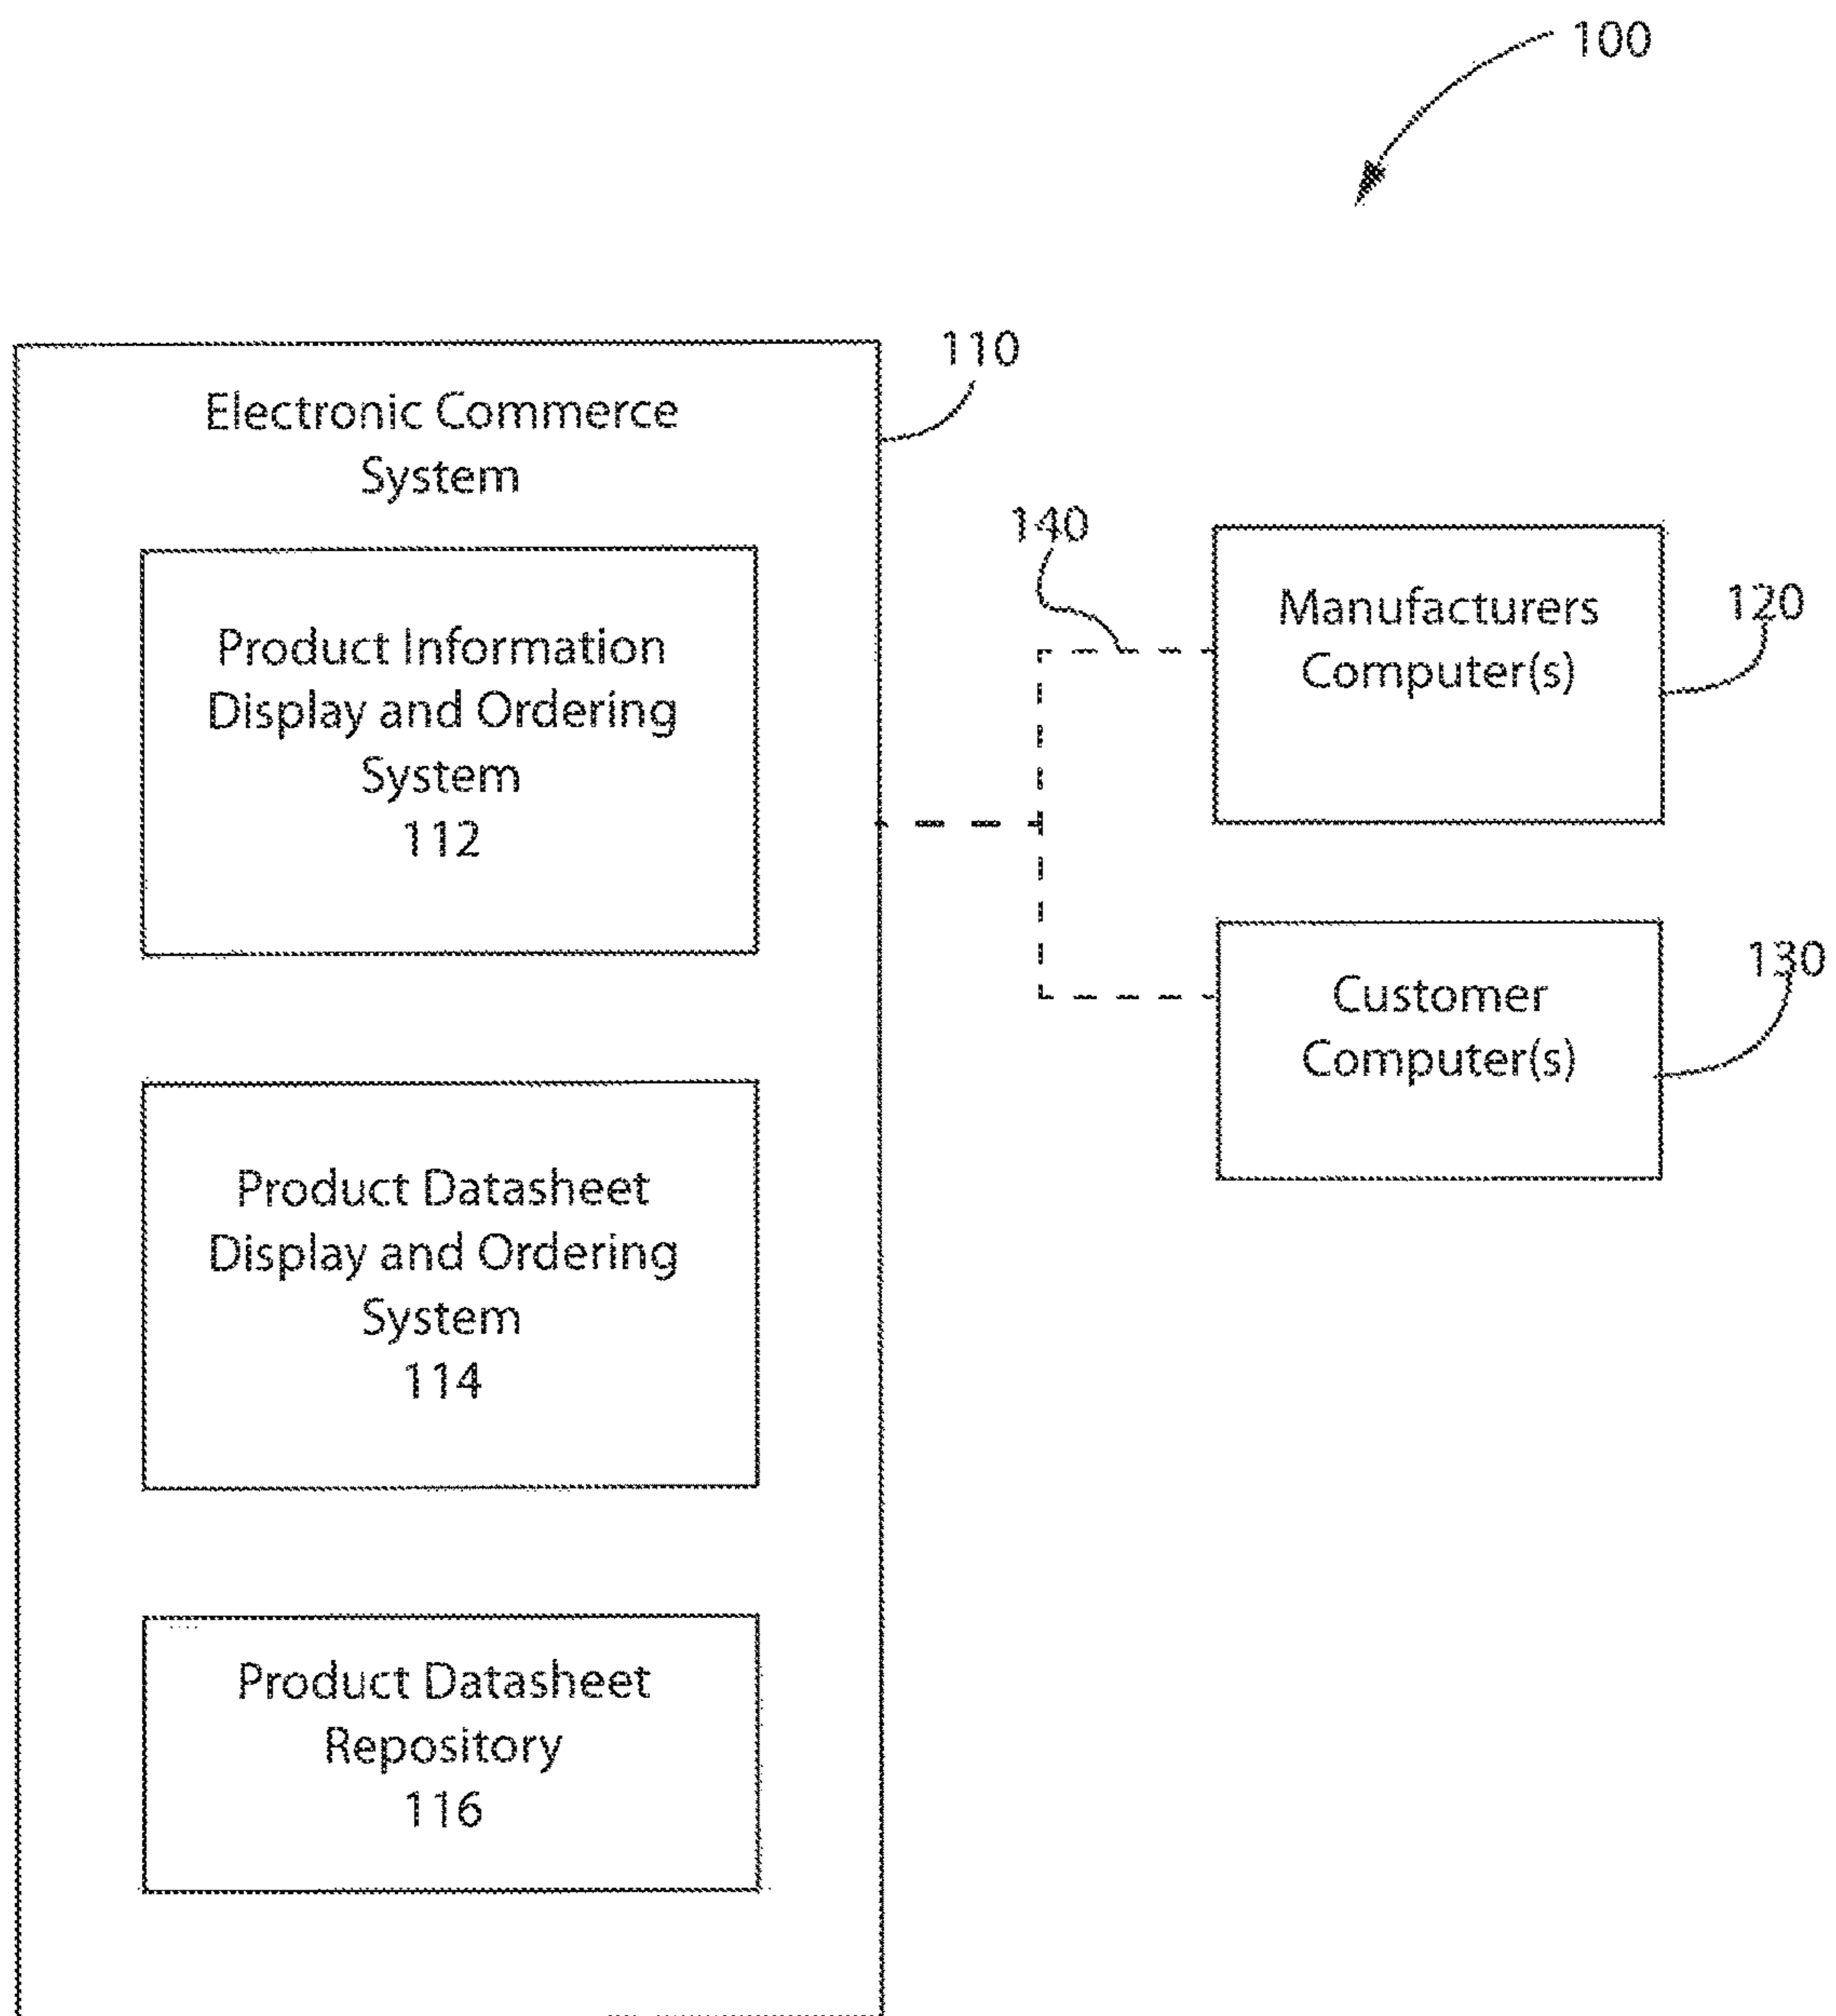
100

110

Electronic Commerce System

Product Information Display and Ordering System
112

Product Datasheet Display and Ordering System
114

Product Datasheet Repository
116

140

Manufacturers Computer(s)

120

Customer Computer(s)

130